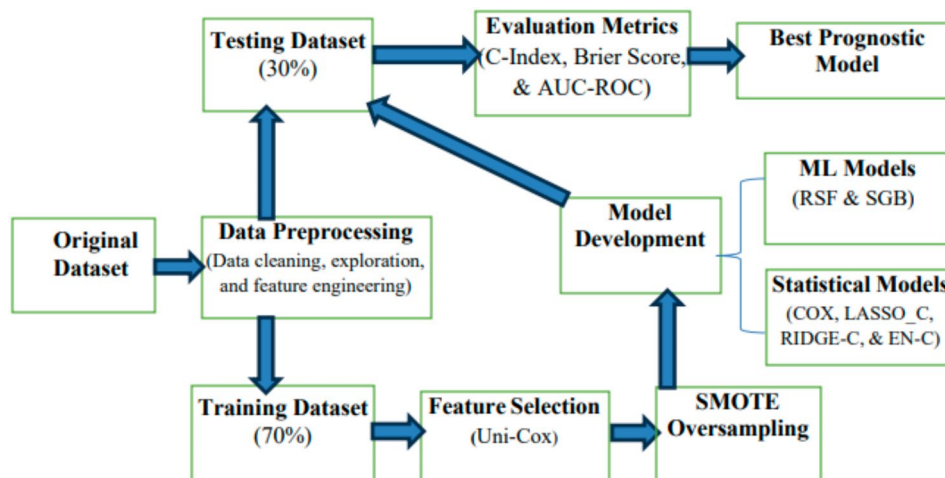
Testing Dataset
(30%)

Evaluation Metrics
(C-Index, Brier Score, & AUC-ROC)

Best Prognostic Model

ML Models
(RSF & SGB)

Original Dataset

Data Preprocessing
(Data cleaning, exploration, and feature engineering)

Model Development

Statistical Models
(COX, LASSO_C, RIDGE-C, & EN-C)

Training Dataset
(70%)

Feature Selection
(Uni-Cox)

SMOTE Oversampling